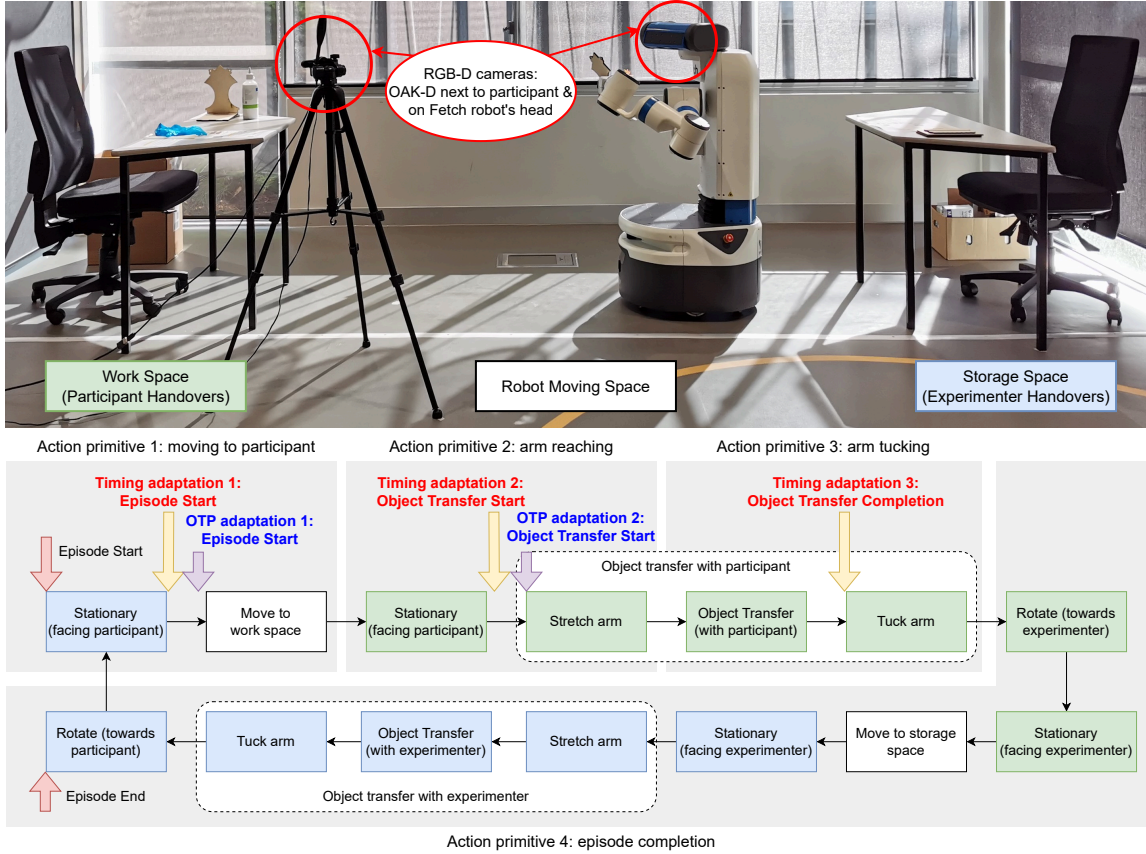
RGB-D cameras: OAK-D next to participant & on Fetch robot's head

Work Space (Participant Handovers)

Robot Moving Space

Storage Space (Experimenter Handovers)

Action primitive 1: moving to participant

Action primitive 2: arm reaching

Action primitive 3: arm tucking

Timing adaptation 1: Episode Start

OTP adaptation 1: Episode Start

Timing adaptation 2: Object Transfer Start

OTP adaptation 2: Object Transfer Start

Timing adaptation 3: Object Transfer Completion

Episode Start

Object transfer with participant

Stationary (facing participant)

Move to work space

Stationary (facing participant)

Stretch arm

Object Transfer (with participant)

Tuck arm

Rotate (towards experimenter)

Rotate (towards participant)

Tuck arm

Object Transfer (with experimenter)

Stretch arm

Stationary (facing experimenter)

Move to storage space

Stationary (facing experimenter)

Episode End

Object transfer with experimenter

Action primitive 4: episode completion